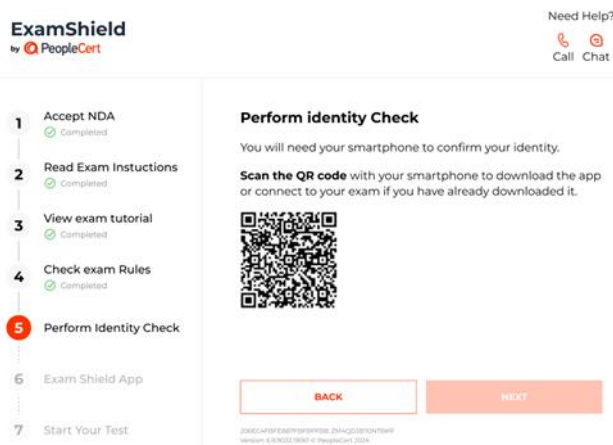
ExamShield
by PeopleCert

Need Help?
Call Chat

1 Accept NDA
Completed

2 Read Exam Instuctions
Completed

3 View exam tutorial
Completed

4 Check exam Rules
Completed

5 Perform Identity Check

6 Exam Shield App

7 Start Your Test

Perform identity Check

You will need your smartphone to confirm your identity.

**Scan the QR code** with your smartphone to download the app or connect to your exam if you have already downloaded it.

BACK

NEXT

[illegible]
Version: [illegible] © PeopleCert 2024